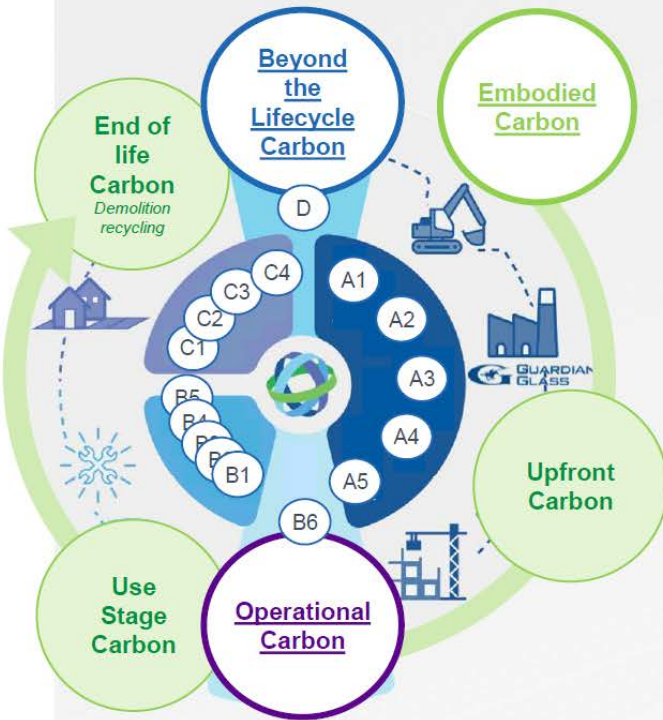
Beyond the Lifecycle Carbon

Embodied Carbon

End of life Carbon
Demolition recycling

D

C4
C3
C2
C1

A1
A2
A3
A4
A5

GUARDIAN GLASS

B5
B4
B3
B2
B1

B6

Upfront Carbon

Use Stage Carbon

Operational Carbon